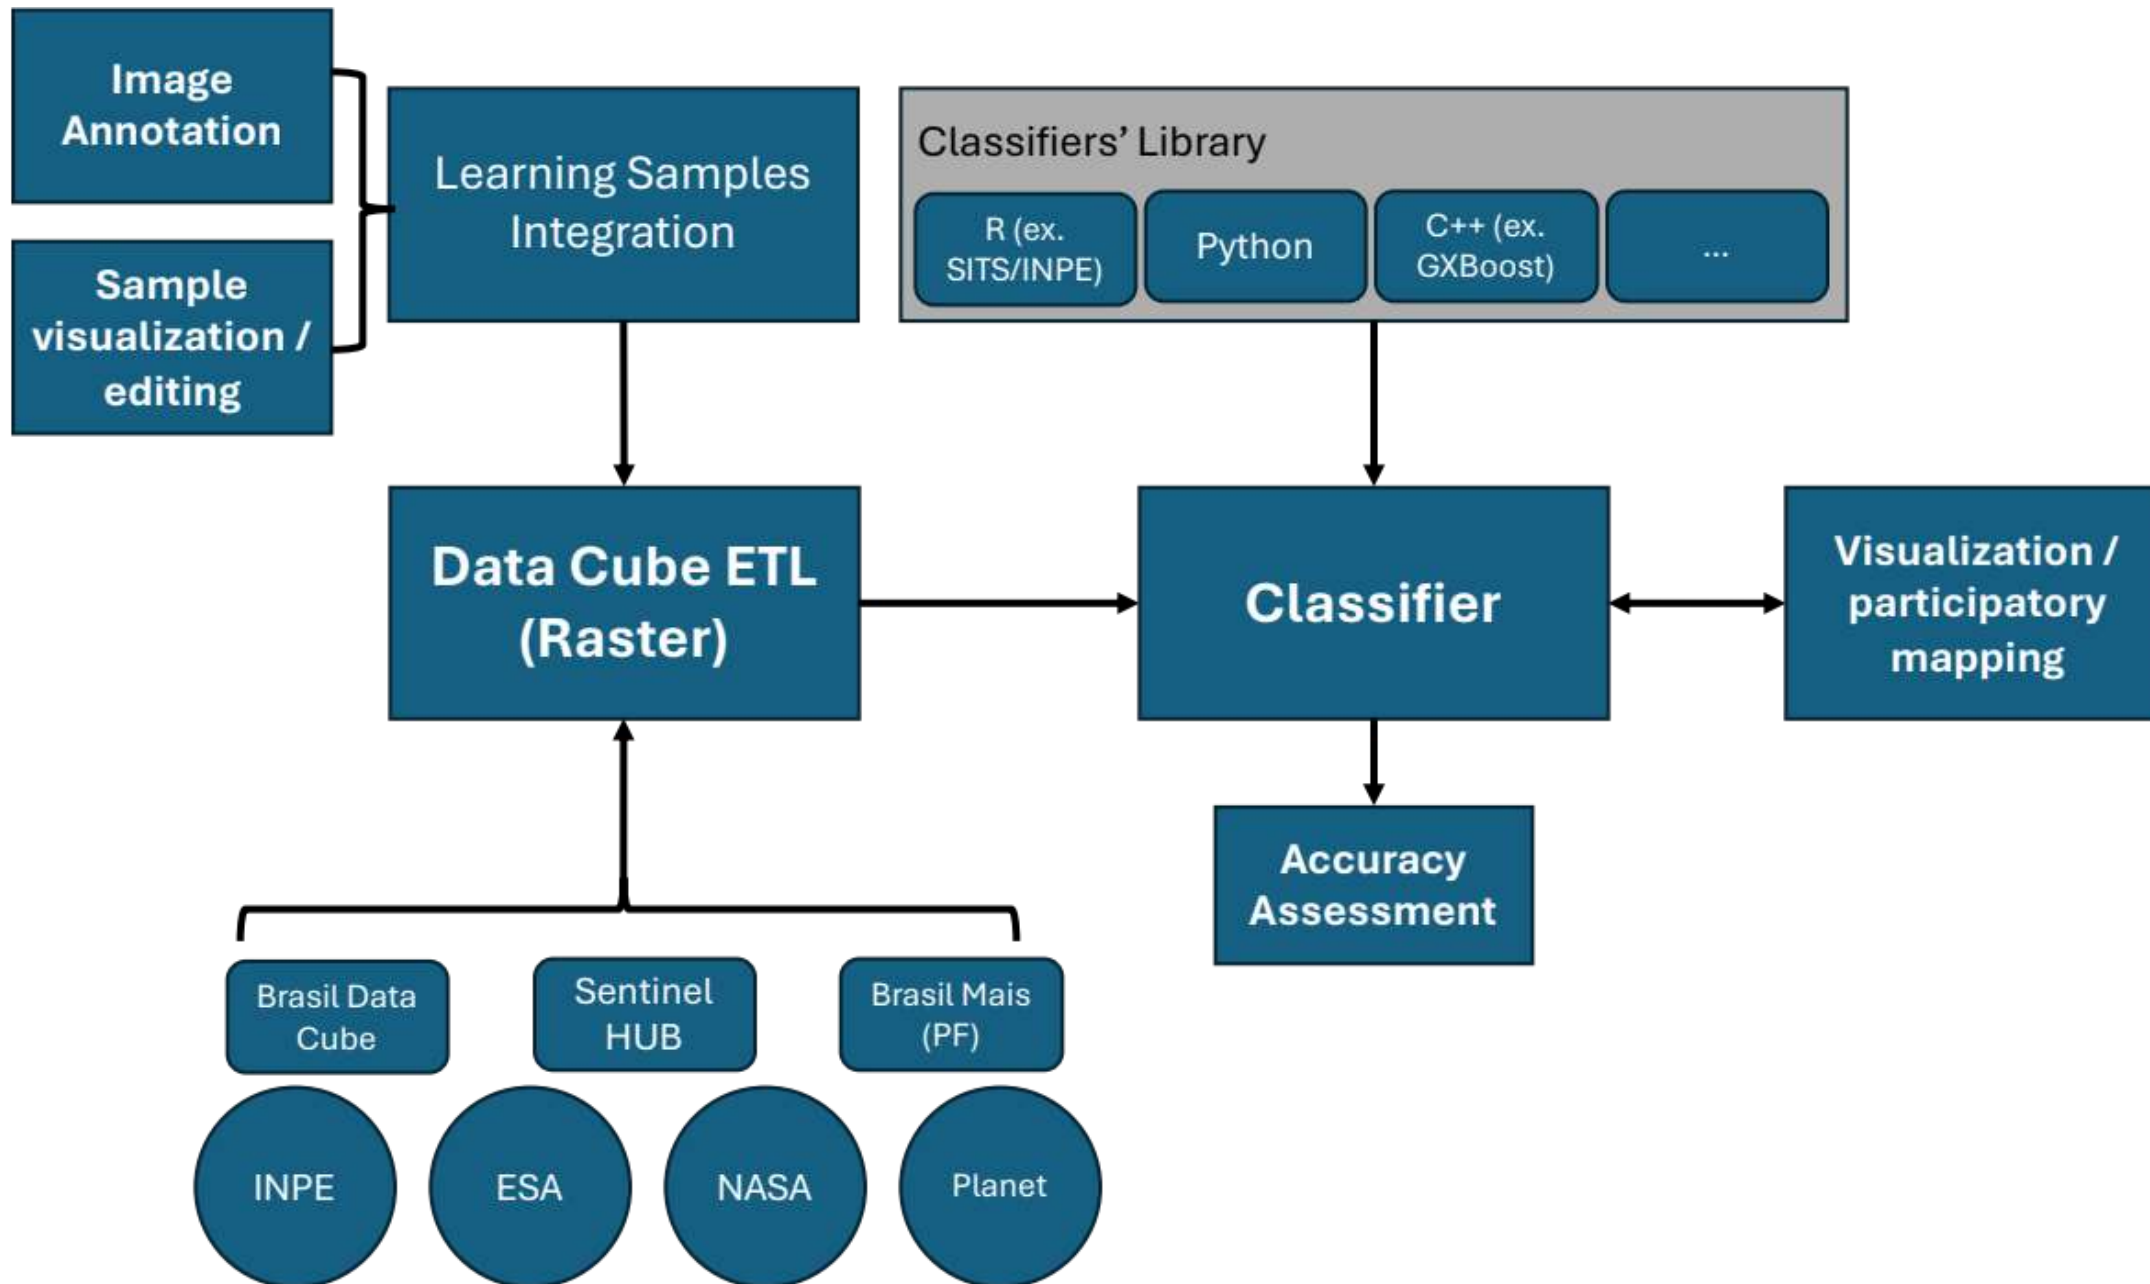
Image Annotation

Sample visualization / editing

Learning Samples Integration

Classifiers' Library

R (ex. SITS/INPE)

Python

C++ (ex. GXBoost)

...

Data Cube ETL (Raster)

Classifier

Visualization / participatory mapping

Accuracy Assessment

Brasil Data Cube

Sentinel HUB

Brasil Mais (PF)

INPE

ESA

NASA

Planet